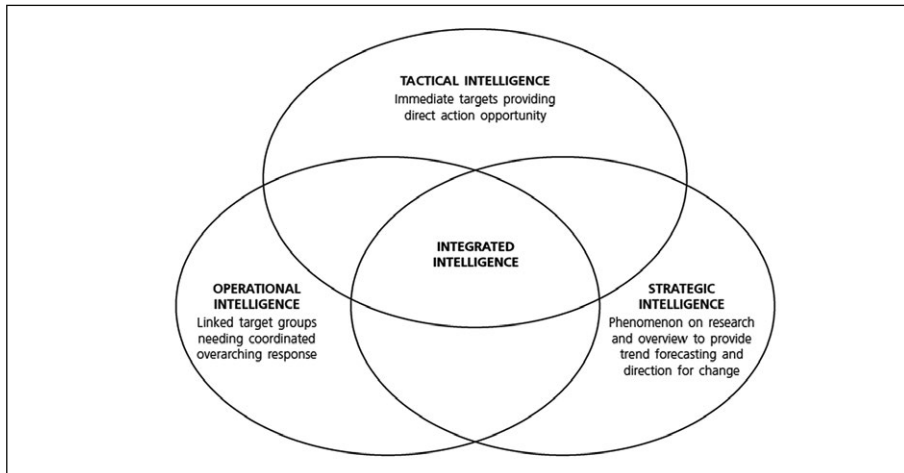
TACTICAL INTELLIGENCE
Immediate targets providing direct action opportunity

INTEGRATED INTELLIGENCE

OPERATIONAL INTELLIGENCE
Linked target groups needing coordinated overarching response

STRATEGIC INTELLIGENCE
Phenomenon on research and overview to provide trend forecasting and direction for change